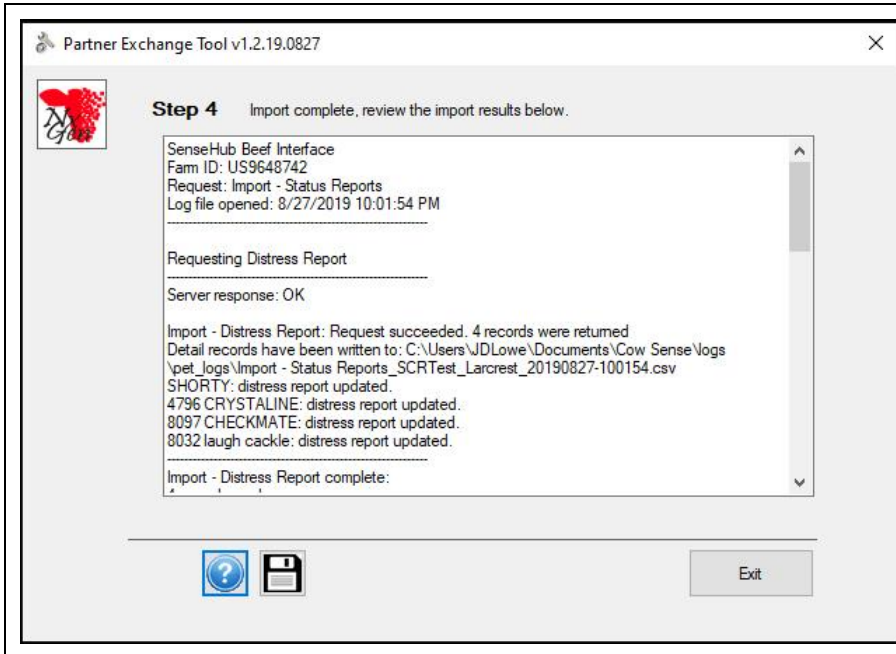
Partner Exchange Tool v1.2.19.0827

Step 4 Import complete, review the import results below.

SenseHub Beef Interface
Farm ID: US9648742
Request: Import - Status Reports
Log file opened: 8/27/2019 10:01:54 PM
----------------------------------------

Requesting Distress Report
----------------------------------------
Server response: OK

Import - Distress Report: Request succeeded. 4 records were returned
Detail records have been written to: C:\Users\JDLowe\Documents\Cow Sense\logs\pet_logs\Import - Status Reports_SCRTest_Larcrest_20190827-100154.csv
SHORTY: distress report updated.
4796 CRYSTALINE: distress report updated.
8097 CHECKMATE: distress report updated.
8032 laugh cackle: distress report updated.
----------------------------------------
Import - Distress Report complete:
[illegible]

Exit